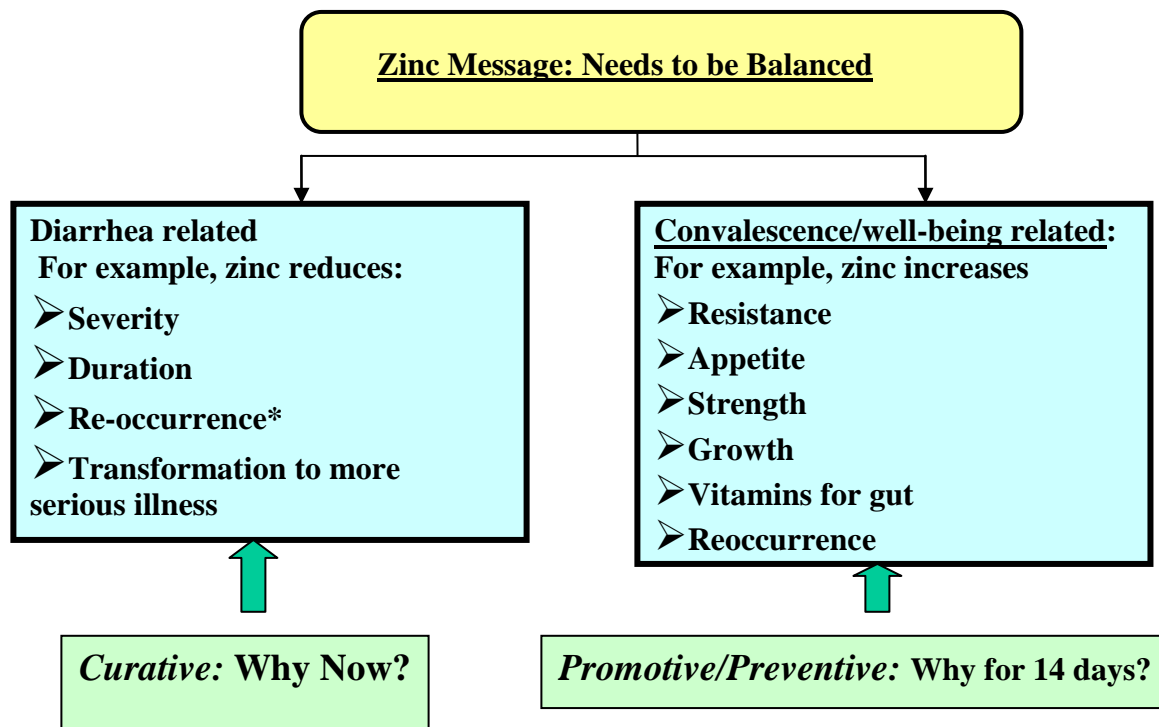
Zinc Message: Needs to be Balanced

Diarrhea related
For example, zinc reduces:
➢Severity
➢Duration
➢Re-occurrence*
➢Transformation to more serious illness

Convalescence/well-being related:
For example, zinc increases
➢Resistance
➢Appetite
➢Strength
➢Growth
➢Vitamins for gut
➢Reoccurrence

*Curative:* Why Now?

*Promotive/Preventive:* Why for 14 days?